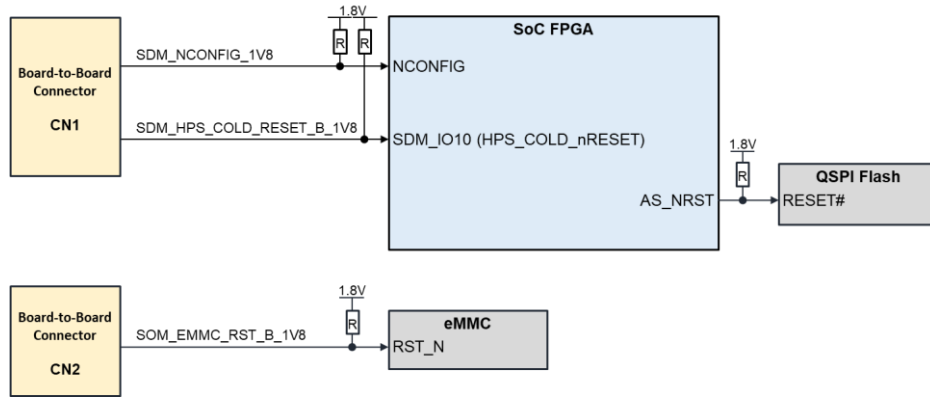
Board-to-Board Connector
CN1

SDM_NCONFIG_1V8

SDM_HPS_COLD_RESET_B_1V8

1.8V
R
R

SoC FPGA
NCONFIG
SDM_IO10 (HPS_COLD_nRESET)
AS_NRST

1.8V
R

QSPI Flash
RESET#

Board-to-Board Connector
CN2

SOM_EMMC_RST_B_1V8

1.8V
R

eMMC
RST_N